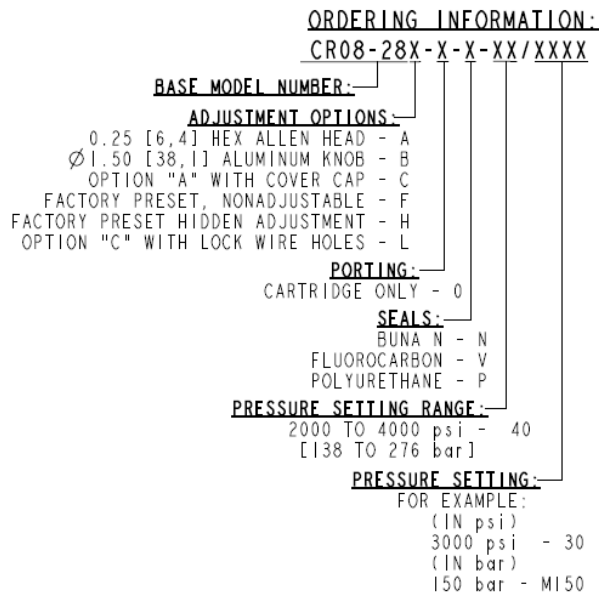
ORDERING INFORMATION:
CR08-28X-X-X-XX/XXXX

BASE MODEL NUMBER:

ADJUSTMENT OPTIONS:
0.25 [6,4] HEX ALLEN HEAD - A
Ø1.50 [38,1] ALUMINUM KNOB - B
OPTION "A" WITH COVER CAP - C
FACTORY PRESET, NONADJUSTABLE - F
FACTORY PRESET HIDDEN ADJUSTMENT - H
OPTION "C" WITH LOCK WIRE HOLES - L

PORTING:
CARTRIDGE ONLY - 0

SEALS:
BUNA N - N
FLUOROCARBON - V
POLYURETHANE - P

PRESSURE SETTING RANGE:
2000 TO 4000 psi - 40
[138 TO 276 bar]

PRESSURE SETTING:
FOR EXAMPLE:
(IN psi)
3000 psi - 30
(IN bar)
150 bar - M150